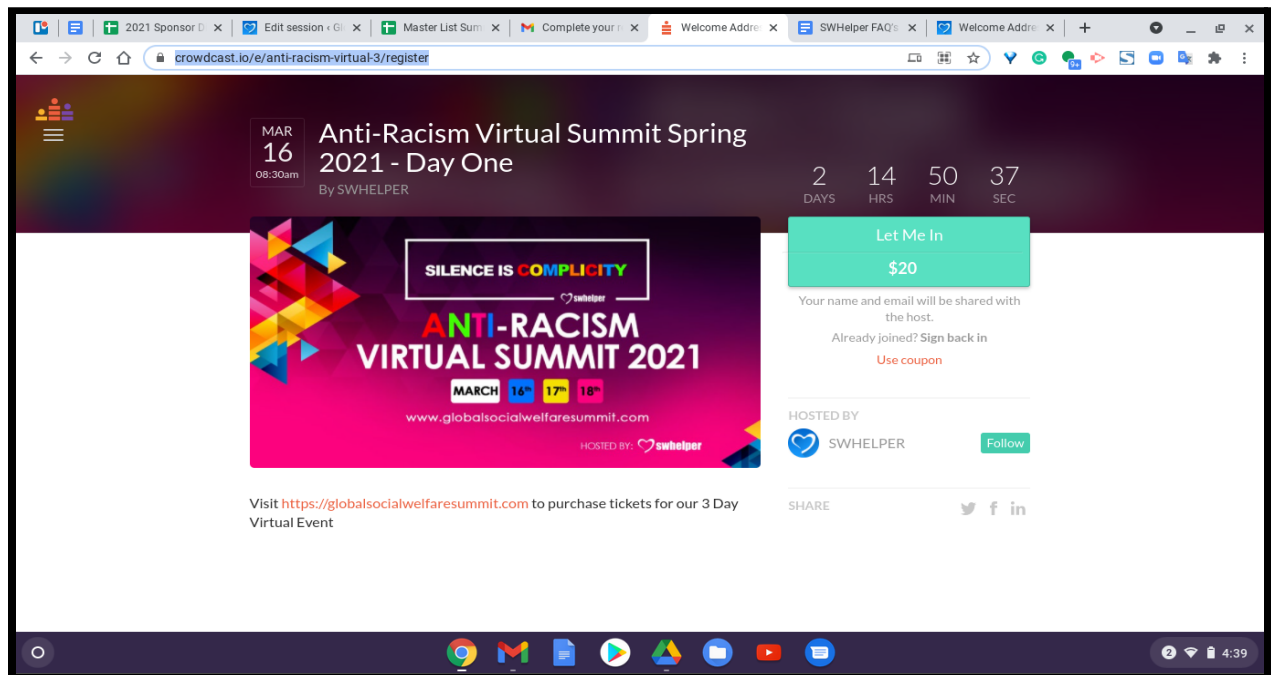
2021 Sponsor D ×
Edit session ‹ Gl ×
Master List Sum ×
Complete your r ×
Welcome Addre ×
SWHelper FAQ's ×
Welcome Addre ×
+

crowdcast.io/e/anti-racism-virtual-3/register

MAR
16
08:30am

Anti-Racism Virtual Summit Spring 2021 - Day One

By SWHELPER

2 DAYS 14 HRS 50 MIN 37 SEC

SILENCE IS COMPLICITY
swhelper
ANTI-RACISM VIRTUAL SUMMIT 2021
MARCH 16th 17th 18th
www.globalsocialwelfaresummit.com
HOSTED BY: swhelper

Let Me In
$20

Your name and email will be shared with the host.

Already joined? Sign back in

Use coupon

HOSTED BY

SWHELPER

Follow

Visit https://globalsocialwelfaresummit.com to purchase tickets for our 3 Day Virtual Event

SHARE

2 4:39